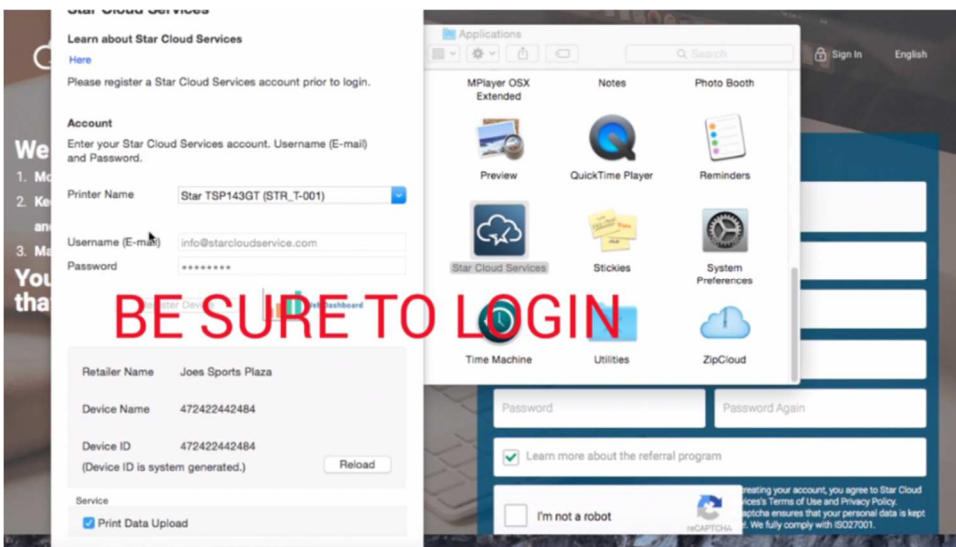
Star Cloud Services

Learn about Star Cloud Services

Here

Please register a Star Cloud Services account prior to login.

Account

Enter your Star Cloud Services account. Username (E-mail) and Password.

Printer Name Star TSP143GT (STR_T-001)

Username (E-mail) info@starcloudservice.com

Password ••••••••

BE SURE TO LOGIN

Retailer Name Joes Sports Plaza

Device Name 472422442484

Device ID 472422442484

(Device ID is system generated.)

Reload

Service

Print Data Upload

Applications

Search

MPlayer OSX Extended

Notes

Photo Booth

Preview

QuickTime Player

Reminders

Star Cloud Services

Stickies

System Preferences

Time Machine

Utilities

ZipCloud

Sign In

English

We

1. Mo

2. Ke

an

3. Ma

You

tha

Password

Password Again

Learn more about the referral program

I'm not a robot

reCAPTCHA

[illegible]reating your account, you agree to Star Cloud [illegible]vices's Terms of Use and Privacy Policy. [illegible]ptcha ensures that your personal data is kept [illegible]. We fully comply with ISO27001.